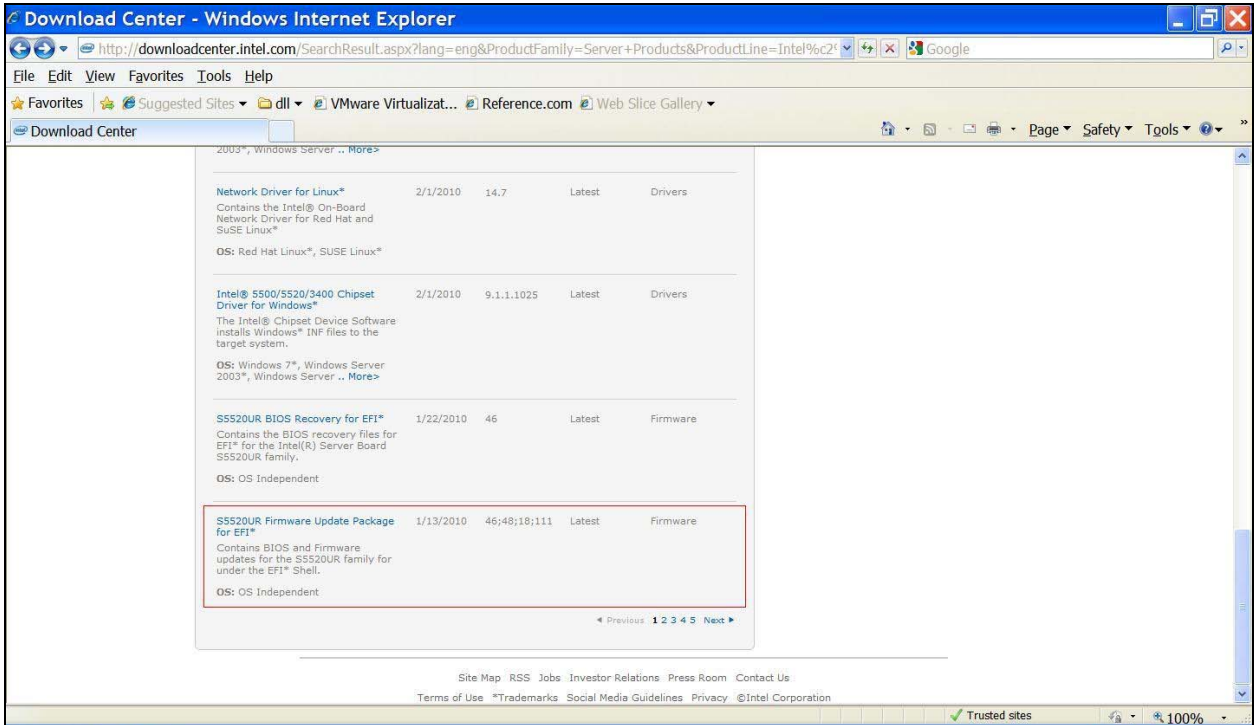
Download Center - Windows Internet Explorer

http://downloadcenter.intel.com/SearchResult.aspx?lang=eng&ProductFamily=Server+Products&ProductLine=Intel%c2%

Google

File Edit View Favorites Tools Help

Favorites | Suggested Sites ▾ dll ▾ VMware Virtualizat... Reference.com Web Slice Gallery ▾

Download Center

Page ▾ Safety ▾ Tools ▾

2003*, Windows Server .. More>

| | | | | |
|---|---|---|---|---|
| Network Driver for Linux* Contains the Intel® On-Board Network Driver for Red Hat and SuSE Linux* **OS:** Red Hat Linux*, SUSE Linux* | 2/1/2010 | 14.7 | Latest | Drivers |
| Intel® 5500/5520/3400 Chipset Driver for Windows* The Intel® Chipset Device Software installs Windows* INF files to the target system. **OS:** Windows 7*, Windows Server 2003*, Windows Server .. More> | 2/1/2010 | 9.1.1.1025 | Latest | Drivers |
| S5520UR BIOS Recovery for EFI* Contains the BIOS recovery files for EFI* for the Intel(R) Server Board S5520UR family. **OS:** OS Independent | 1/22/2010 | 46 | Latest | Firmware |
| S5520UR Firmware Update Package for EFI* Contains BIOS and Firmware updates for the S5520UR family for under the EFI* Shell. **OS:** OS Independent | 1/13/2010 | 46;48;18;111 | Latest | Firmware |

◂ Previous 1 2 3 4 5 Next ▸

Site Map RSS Jobs Investor Relations Press Room Contact Us

Terms of Use *Trademarks Social Media Guidelines Privacy ©Intel Corporation

Trusted sites

100%